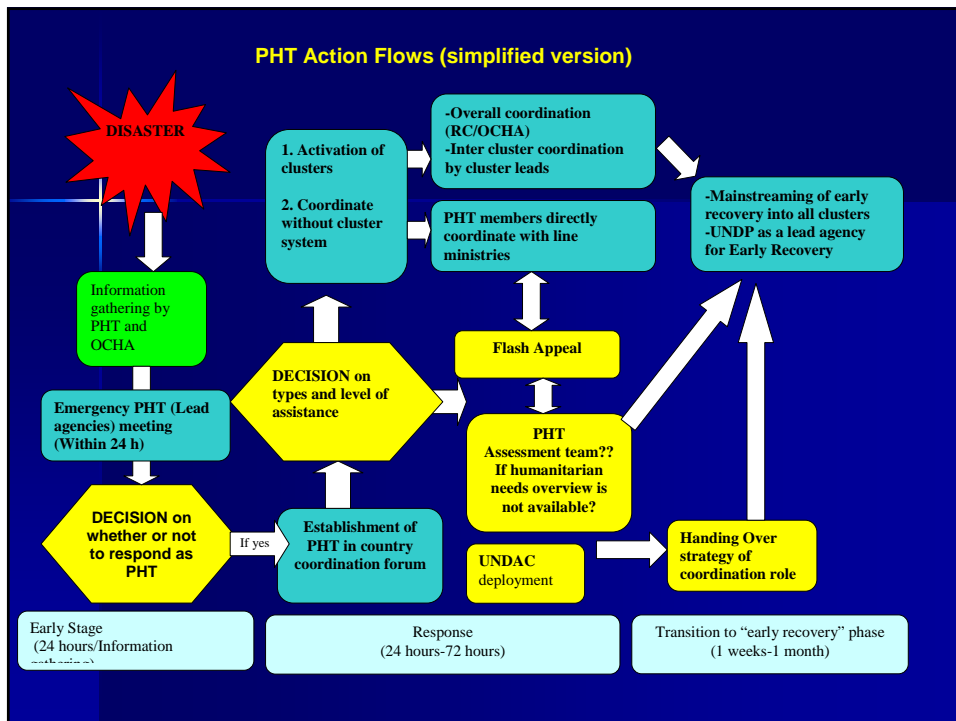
PHT Action Flows (simplified version)

DISASTER

Information gathering by PHT and OCHA

Emergency PHT (Lead agencies) meeting (Within 24 h)

DECISION on whether or not to respond as PHT

If yes

Establishment of PHT in country coordination forum

DECISION on types and level of assistance

1. Activation of clusters

2. Coordinate without cluster system

-Overall coordination (RC/OCHA)
-Inter cluster coordination by cluster leads

PHT members directly coordinate with line ministries

-Mainstreaming of early recovery into all clusters
-UNDP as a lead agency for Early Recovery

Flash Appeal

PHT
Assessment team?? If humanitarian needs overview is not available?

UNDAC deployment

Handing Over strategy of coordination role

Early Stage
(24 hours/Information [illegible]

Response
(24 hours-72 hours)

Transition to “early recovery” phase
(1 weeks-1 month)